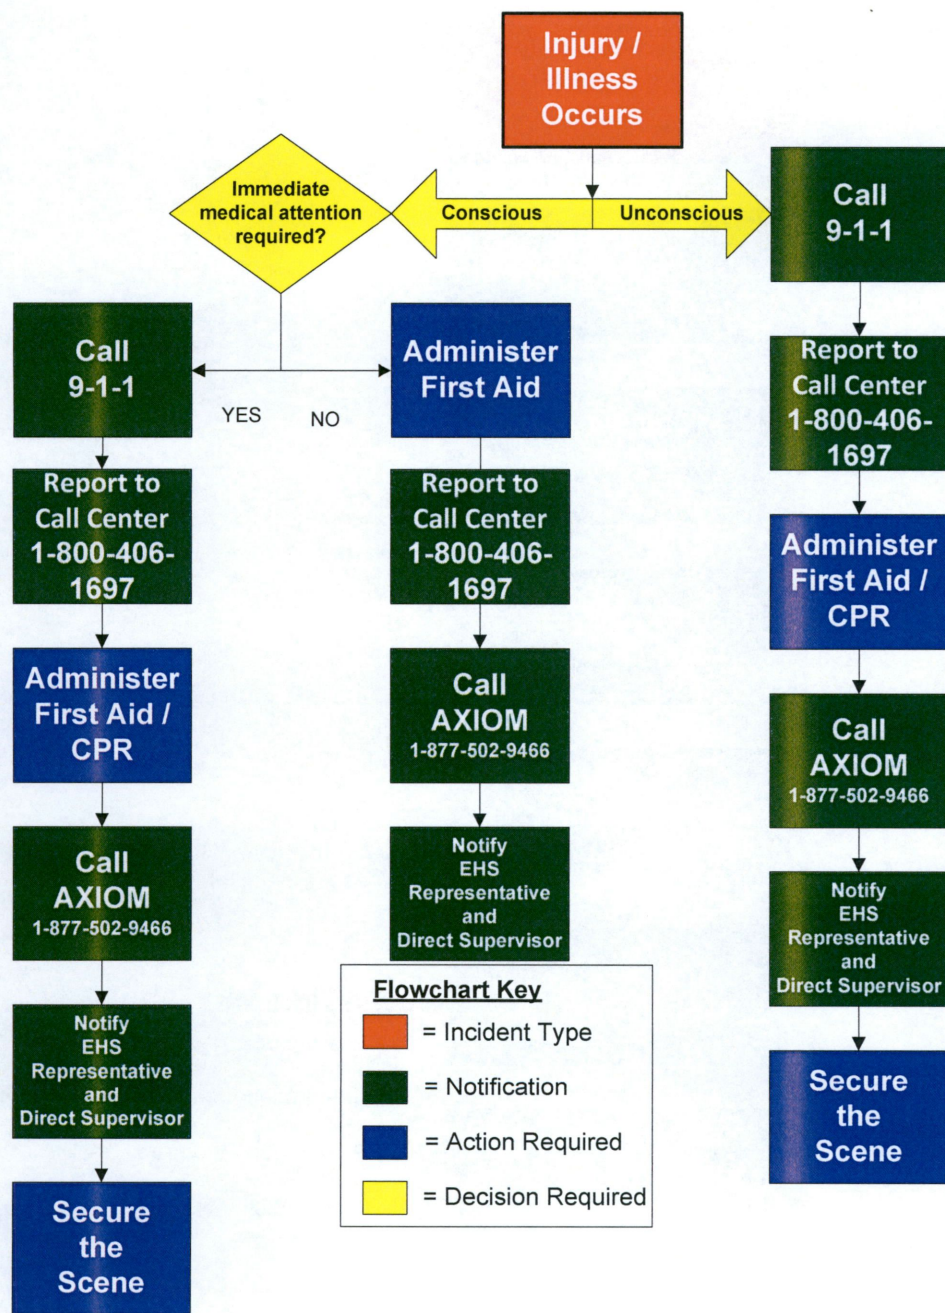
Injury / Illness Occurs

Immediate medical attention required?

Conscious

Unconscious

Call 9-1-1

Report to Call Center 1-800-406-1697

Administer First Aid / CPR

Call AXIOM 1-877-502-9466

Notify EHS Representative and Direct Supervisor

Secure the Scene

YES

NO

Call 9-1-1

Report to Call Center 1-800-406-1697

Administer First Aid / CPR

Call AXIOM 1-877-502-9466

Notify EHS Representative and Direct Supervisor

Secure the Scene

Administer First Aid

Report to Call Center 1-800-406-1697

Call AXIOM 1-877-502-9466

Notify EHS Representative and Direct Supervisor

Flowchart Key

= Incident Type

= Notification

= Action Required

= Decision Required